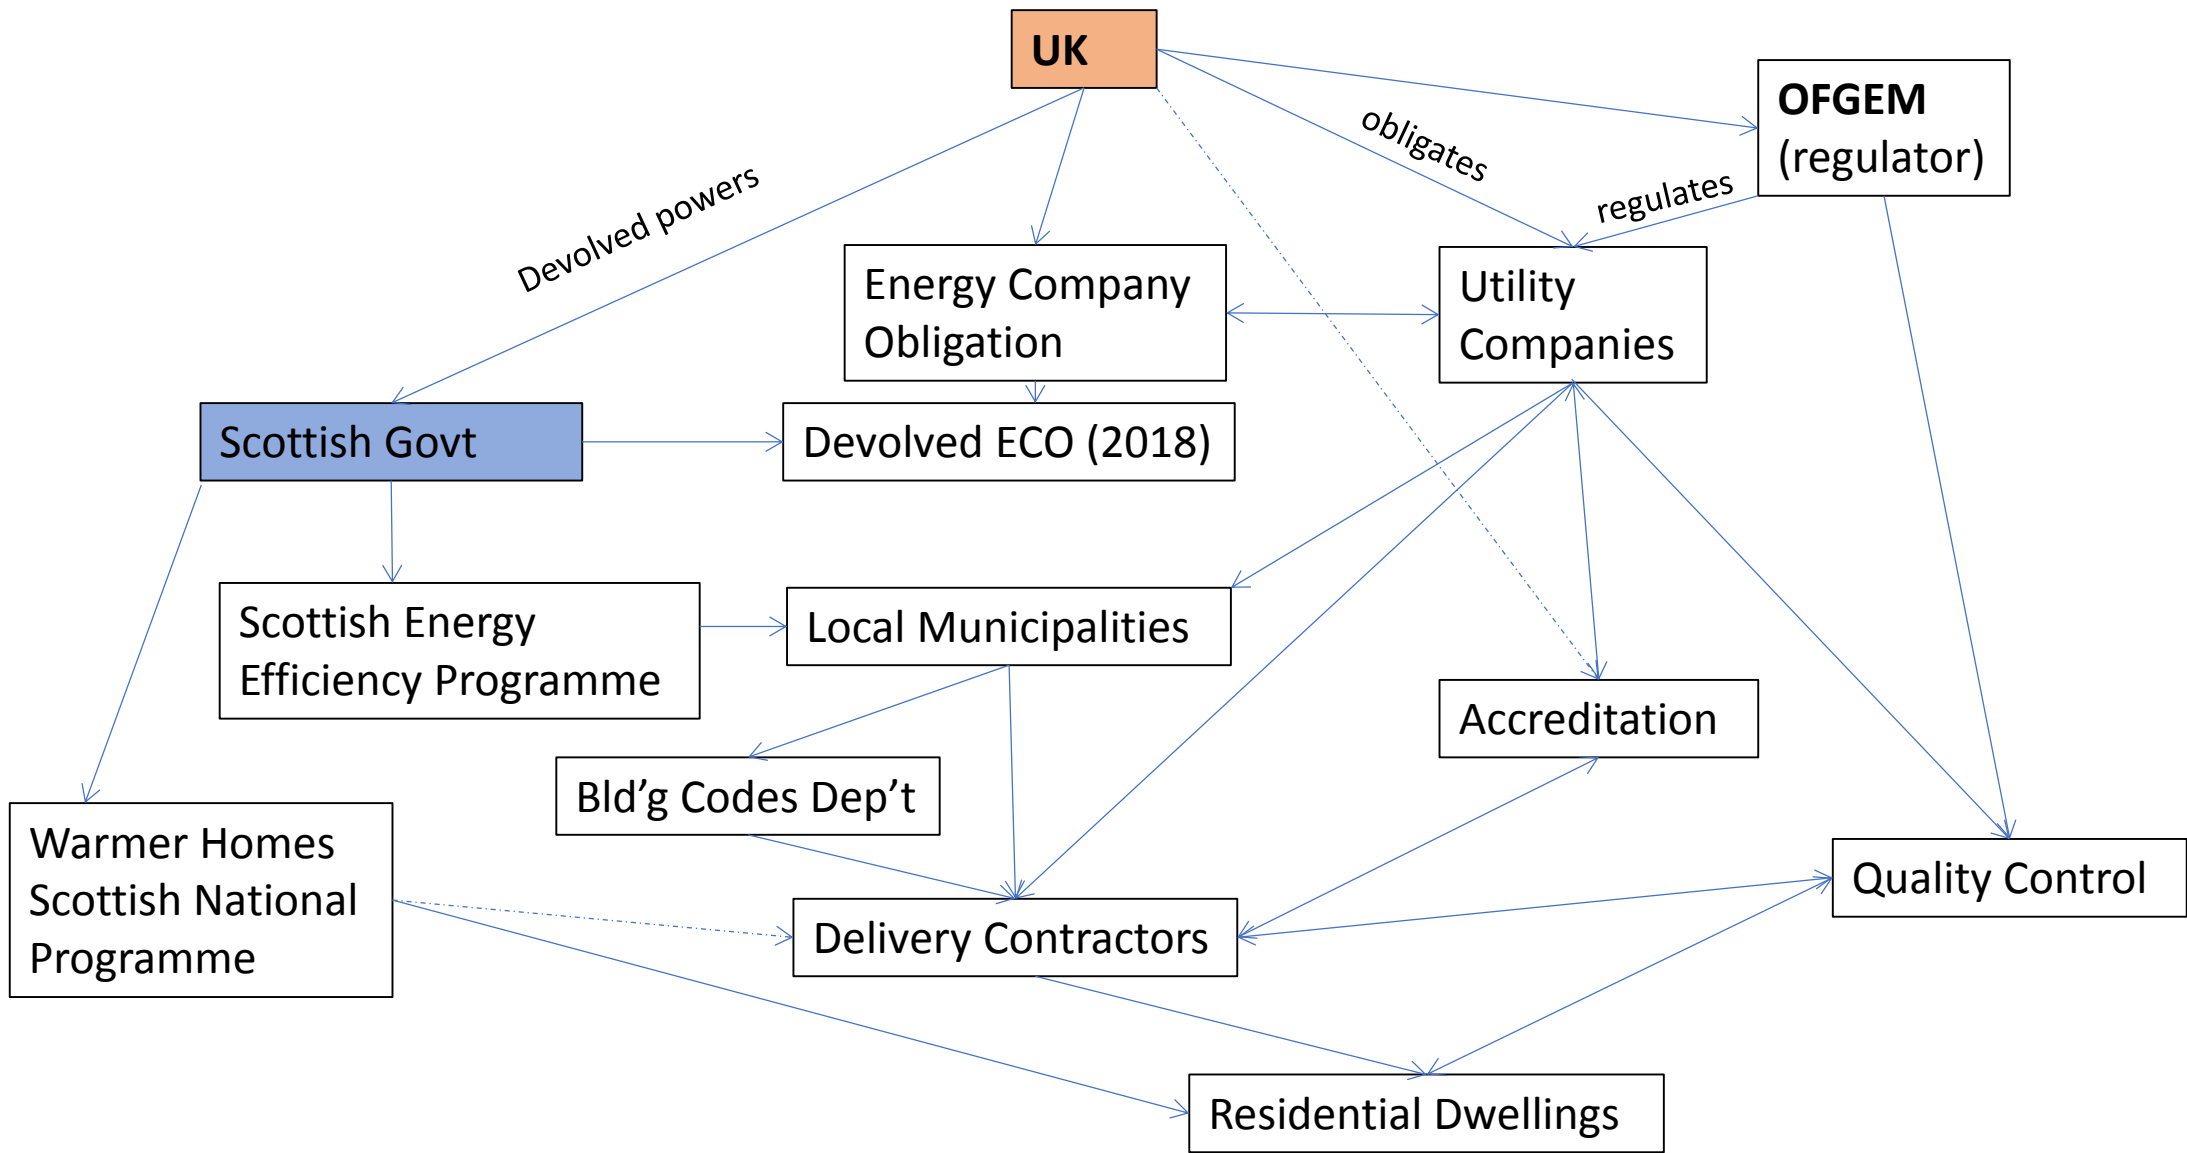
UK

OFGEM
(regulator)

Devolved powers

obligates

regulates

Energy Company Obligation

Utility Companies

Scottish Govt

Devolved ECO (2018)

Scottish Energy Efficiency Programme

Local Municipalities

Accreditation

Bld'g Codes Dep't

Warmer Homes Scottish National Programme

Quality Control

Delivery Contractors

Residential Dwellings